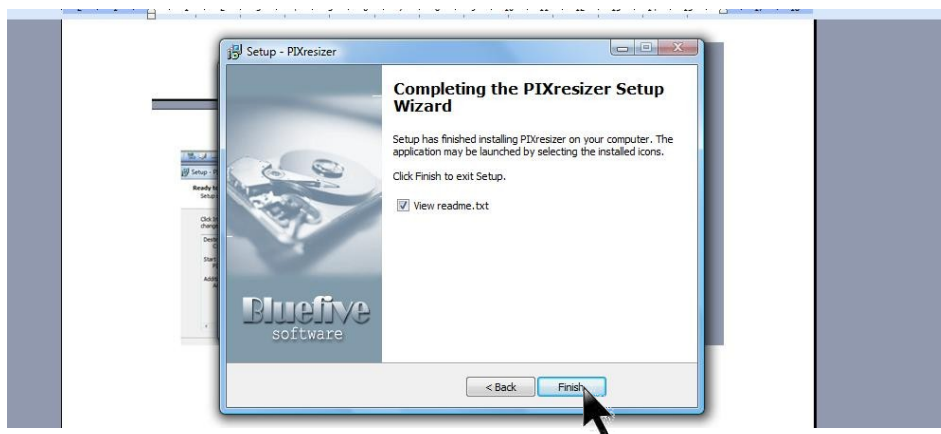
Setup - PIXresizer

Completing the PIXresizer Setup Wizard

Setup has finished installing PIXresizer on your computer. The application may be launched by selecting the installed icons.

Click Finish to exit Setup.

View readme.txt

Bluefive software

< Back

Finish